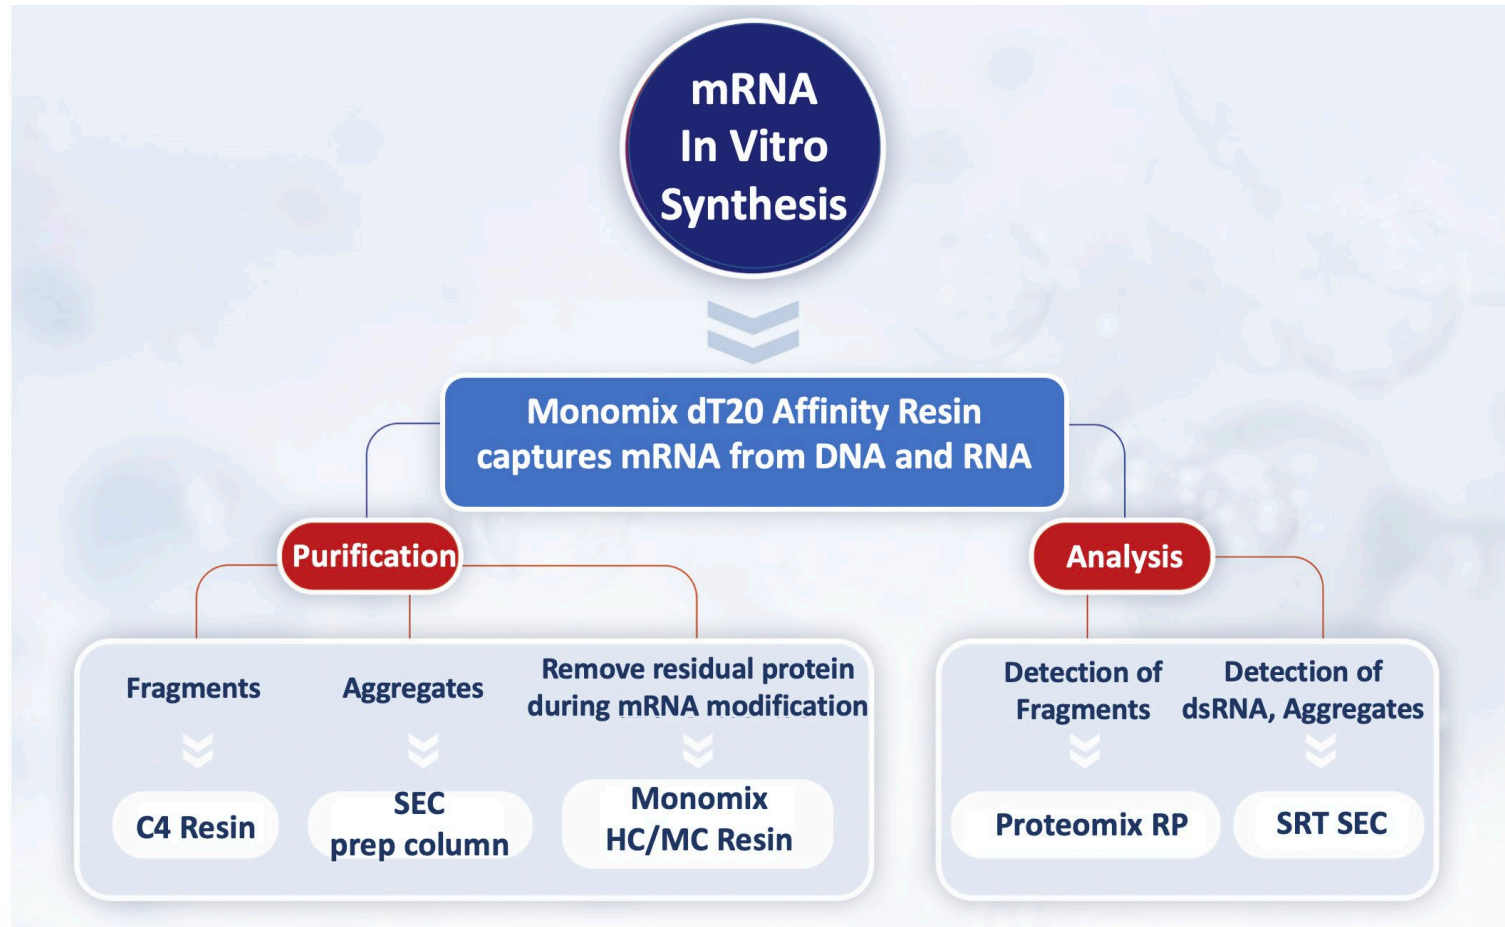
mRNA
In Vitro
Synthesis

Monomix dT20 Affinity Resin captures mRNA from DNA and RNA

Purification

Analysis

Fragments

C4 Resin

Aggregates

SEC prep column

Remove residual protein during mRNA modification

Monomix HC/MC Resin

Detection of Fragments

Proteomix RP

Detection of dsRNA, Aggregates

SRT SEC